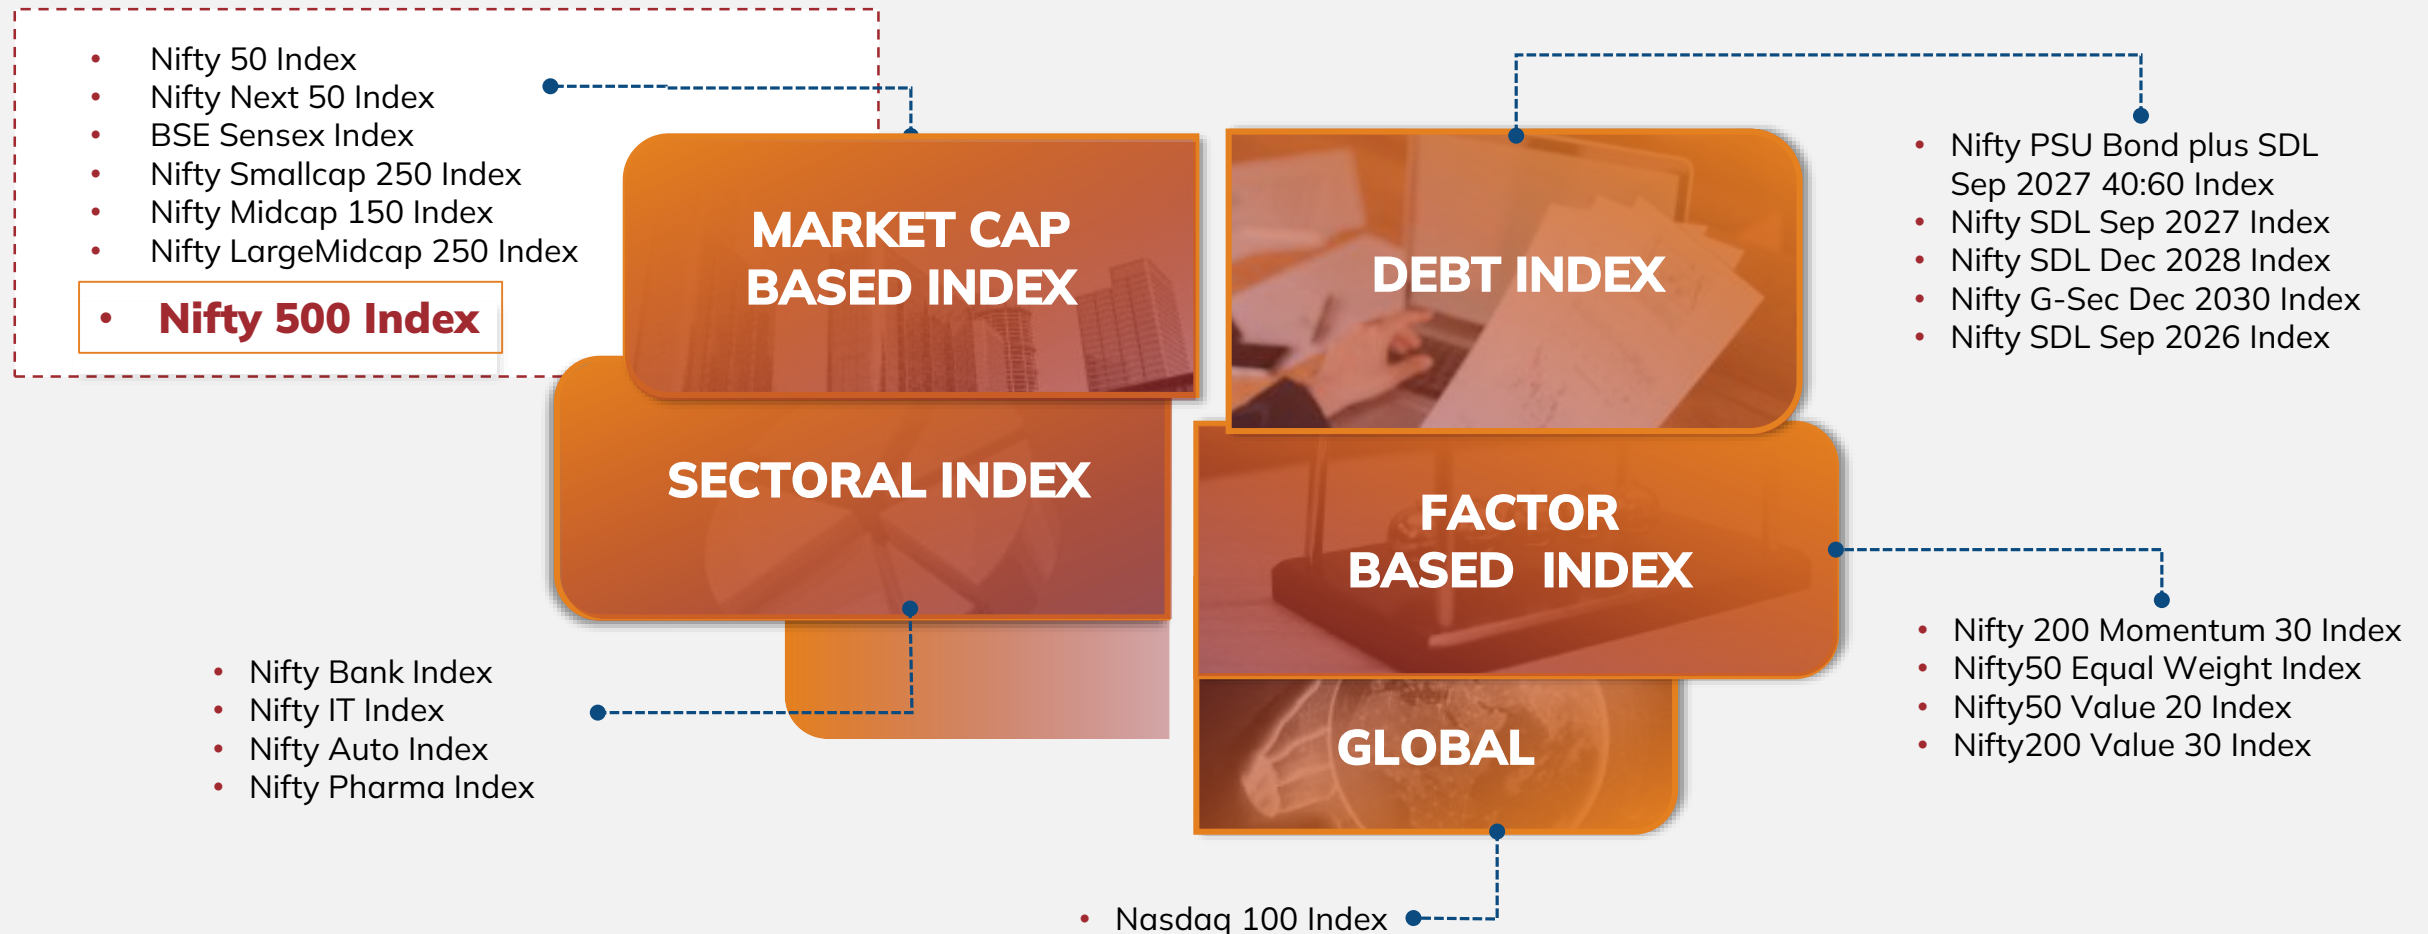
- Nifty 50 Index
- Nifty Next 50 Index
- BSE Sensex Index
- Nifty Smallcap 250 Index
- Nifty Midcap 150 Index
- Nifty LargeMidcap 250 Index
- Nifty 500 Index

MARKET CAP BASED INDEX

DEBT INDEX

- Nifty PSU Bond plus SDL Sep 2027 40:60 Index
- Nifty SDL Sep 2027 Index
- Nifty SDL Dec 2028 Index
- Nifty G-Sec Dec 2030 Index
- Nifty SDL Sep 2026 Index

SECTORAL INDEX

FACTOR BASED INDEX

- Nifty 200 Momentum 30 Index
- Nifty50 Equal Weight Index
- Nifty50 Value 20 Index
- Nifty200 Value 30 Index

- Nifty Bank Index
- Nifty IT Index
- Nifty Auto Index
- Nifty Pharma Index

GLOBAL

- Nasdaq 100 Index